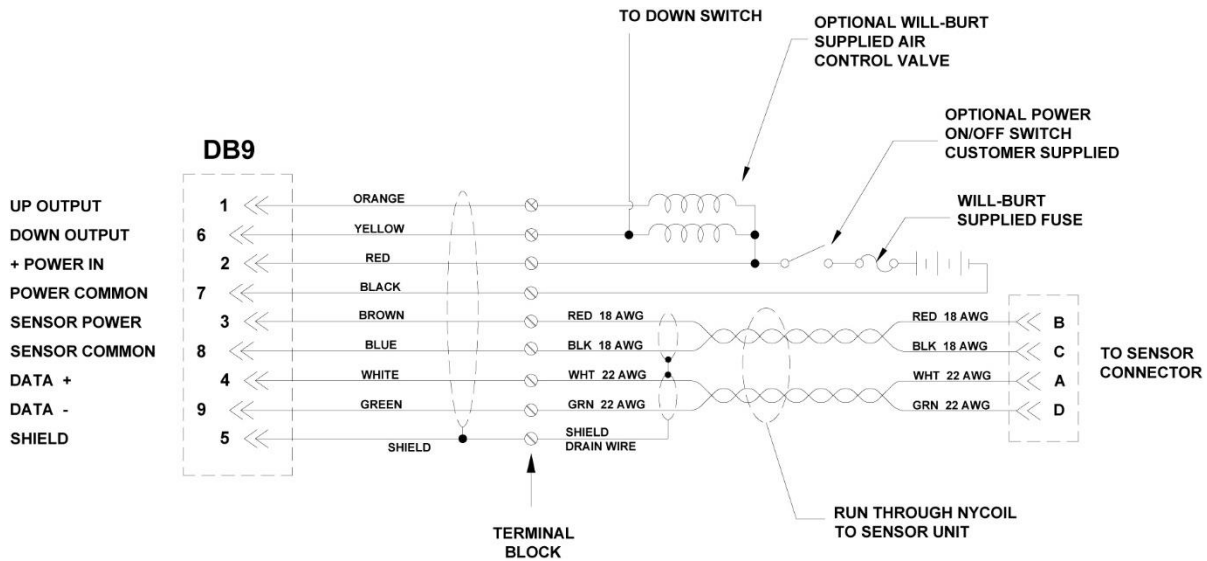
TO DOWN SWITCH

OPTIONAL WILL-BURT SUPPLIED AIR CONTROL VALVE

OPTIONAL POWER ON/OFF SWITCH CUSTOMER SUPPLIED

DB9

WILL-BURT SUPPLIED FUSE

UP OUTPUT
DOWN OUTPUT
+ POWER IN
POWER COMMON
SENSOR POWER
SENSOR COMMON
DATA +
DATA -
SHIELD

1
6
2
7
3
8
4
9
5

ORANGE
YELLOW
RED
BLACK
BROWN
BLUE
WHITE
GREEN
SHIELD

RED 18 AWG
BLK 18 AWG
WHT 22 AWG
GRN 22 AWG
SHIELD DRAIN WIRE

RED 18 AWG
BLK 18 AWG
WHT 22 AWG
GRN 22 AWG

B
C
A
D

TO SENSOR CONNECTOR

TERMINAL BLOCK

RUN THROUGH NYCOIL TO SENSOR UNIT